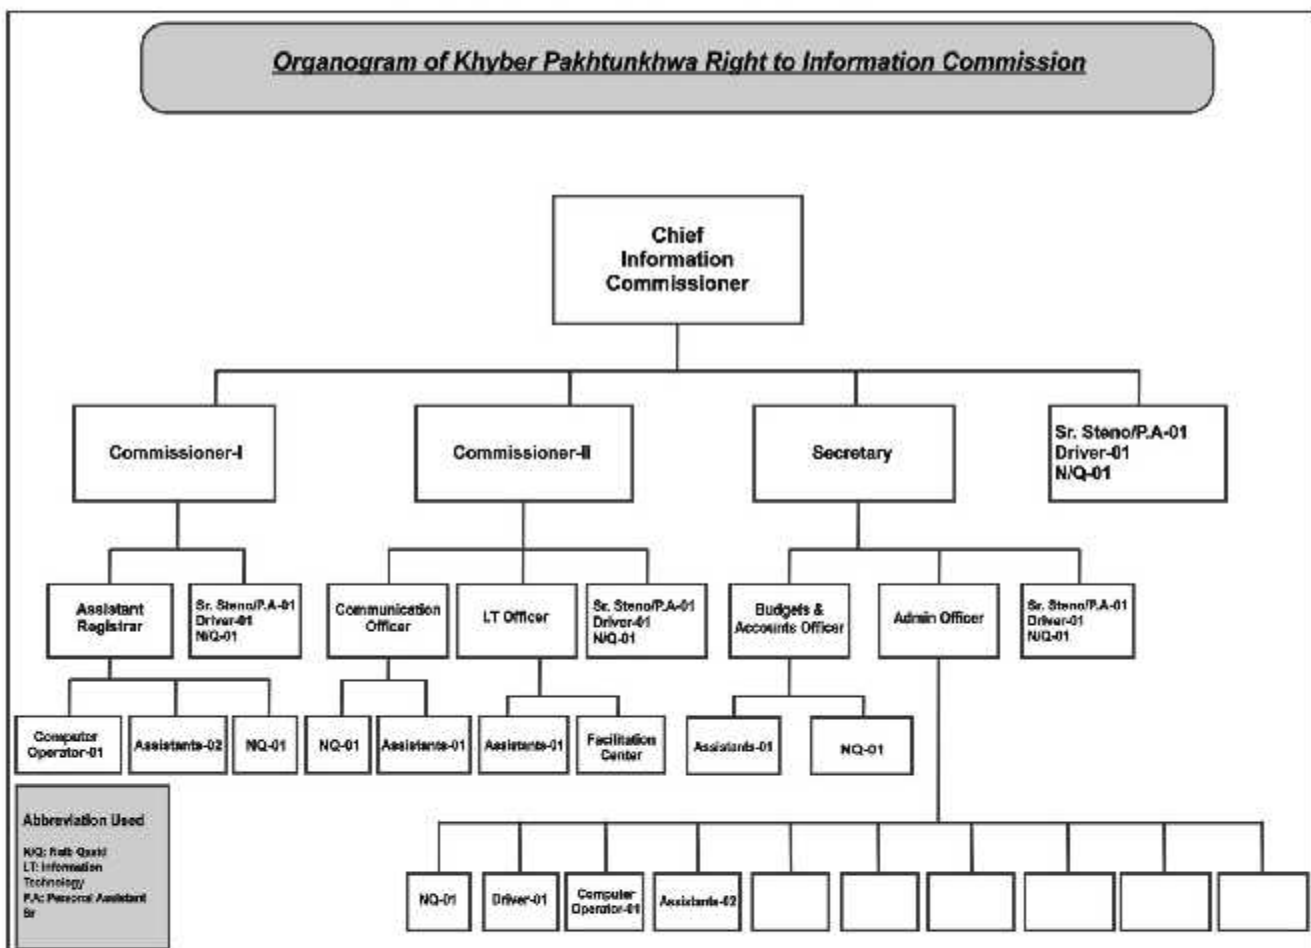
Organogram of Khyber Pakhtunkhwa Right to Information Commission

Chief Information Commissioner

Commissioner-I

Commissioner-II

Secretary

Sr. Steno/P.A-01
Driver-01
N/Q-01

Assistant Registrar

Sr. Steno/P.A-01
Driver-01
N/Q-01

Communication Officer

I.T Officer

Sr. Steno/P.A-01
Driver-01
N/Q-01

Budgets & Accounts Officer

Admin Officer

Sr. Steno/P.A-01
Driver-01
N/Q-01

Computer Operator-01

Assistants-02

NQ-01

NQ-01

Assistants-01

Assistants-01

Facilitation Center

Assistants-01

NQ-01

Abbreviation Used

N/Q: Naib Qasid
I.T: Information Technology
P.A: Personal Assistant
Sr

NQ-01

Driver-01

Computer Operator-01

Assistants-02